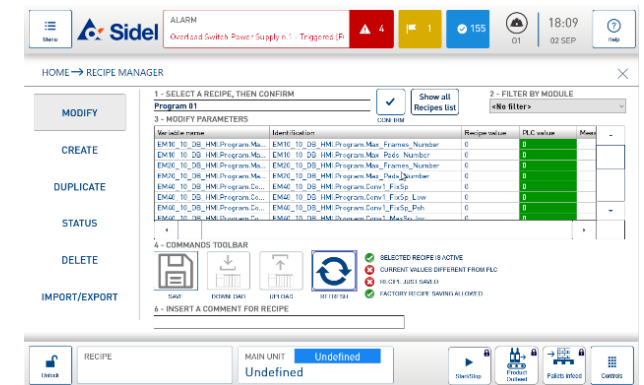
Menu

Sidel

ALARM
Overload Switch Power Supply n.1 - Triggered (Fi

4

1

155

01

18:09
02 SEP

Help

HOME → RECIPE MANAGER

MODIFY

CREATE

DUPLICATE

STATUS

DELETE

IMPORT/EXPORT

1 - SELECT A RECIPE, THEN CONFIRM
Program 01

CONFIRM

Show all Recipes list

2 - FILTER BY MODULE
<No filter>

3 - MODIFY PARAMETERS

| Variable name | Identification | Recipe value | PLC value | Meas |
|---|---|---|---|---|
| EM10_10_DB_HMI.Program.Ma... | EM10_10_DB_HMI.Program.Max_Frames_Number | 0 | 0 | |
| EM10_10_DB_HMI.Program.Ma... | EM10_10_DB_HMI.Program.Max_Pads_Number | 0 | 0 | |
| EM20_10_DB_HMI.Program.Ma... | EM20_10_DB_HMI.Program.Max_Frames_Number | 0 | 0 | |
| EM20_10_DB_HMI.Program.Ma... | EM20_10_DB_HMI.Program.Max_Pads_Number | 0 | 0 | |
| EM40_10_DB_HMI.Program.Co... | EM40_10_DB_HMI.Program.Conv1_FixSp | 0 | 0 | |
| EM40_10_DB_HMI.Program.Co... | EM40_10_DB_HMI.Program.Conv1_FixSp_Low | 0 | 0 | |
| EM40_10_DB_HMI.Program.Co... | EM40_10_DB_HMI.Program.Conv1_FixSp_Pos | 0 | 0 | |
| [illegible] | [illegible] | 0 | 0 | |

4 - COMMANDS TOOLBAR

SAVE
DOWNLOAD
UPLOAD
REFRESH

SELECTED RECIPE IS ACTIVE
CURRENT VALUES DIFFERENT FROM PLC
RECIPE JUST SAVED
FACTORY RECIPE SAVING ALLOWED

6 - INSERT A COMMENT FOR RECIPE

Unlock

RECIPE

MAIN UNIT
Undefined
Undefined

Start/Stop

Product Outfeed

Pallets Infeed

Controls